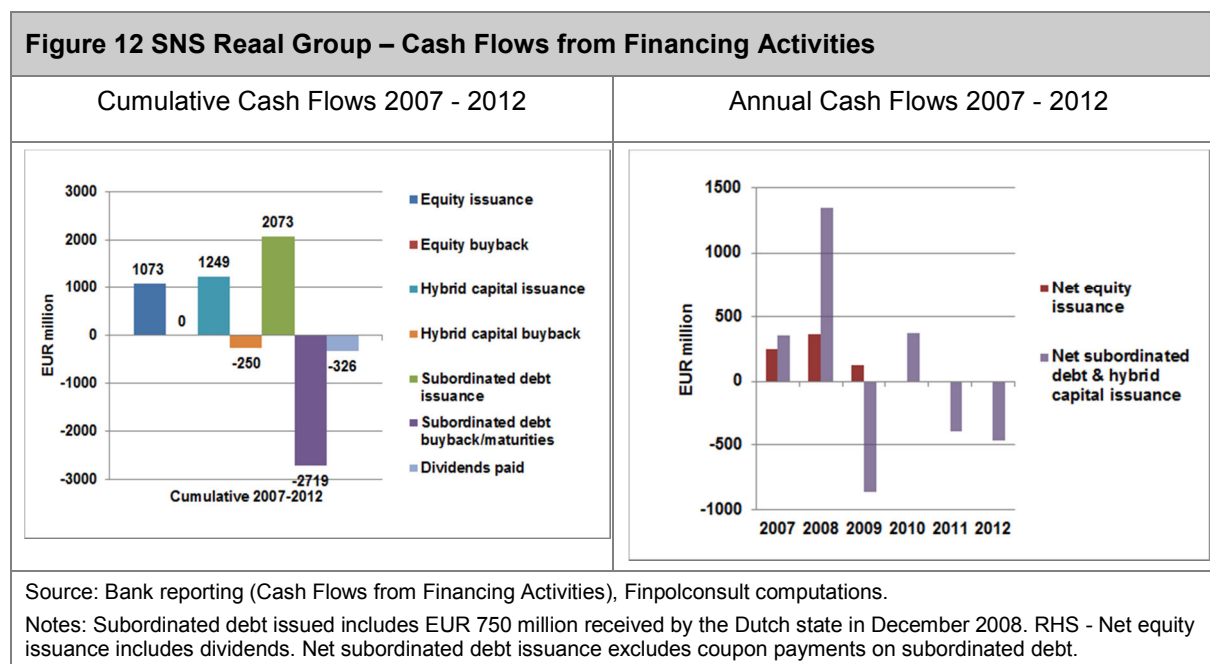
Figure 12 SNS Reaal Group – Cash Flows from Financing Activities

| Cumulative Cash Flows 2007 - 2012 | Annual Cash Flows 2007 - 2012 |
|---|---|

3000
2000
1000
0
-1000
-2000
-3000
EUR million
1073
0
1249
-250
2073
-2719
-326
Cumulative 2007-2012
Equity issuance
Equity buyback
Hybrid capital issuance
Hybrid capital buyback
Subordinated debt issuance
Subordinated debt buyback/maturities
Dividends paid

1500
1000
500
0
-500
-1000
EUR million
2007 2008 2009 2010 2011 2012
Net equity issuance
Net subordinated debt & hybrid capital issuance

Source: Bank reporting (Cash Flows from Financing Activities), Finpolconsult computations.

Notes: Subordinated debt issued includes EUR 750 million received by the Dutch state in December 2008. RHS - Net equity issuance includes dividends. Net subordinated debt issuance excludes coupon payments on subordinated debt.